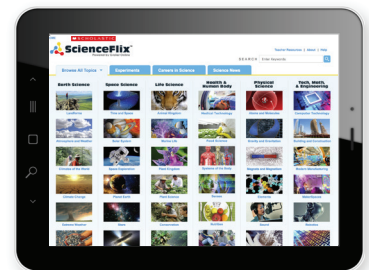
SCHOLASTIC
ScienceFlix
Teacher Resources | About | Help
SEARCH Enter Keywords
Browse All Topics | Experiments | Careers in Science | Science News
Earth Science | Space Science | Life Science | Health & Human Body | Physical Science | Tech, Math, & Engineering
Landforms | Time and Space | Animal Kingdom | Medical Technology | Atoms and Molecules | Computer Technology
Atmosphere and Weather | Solar System | Marine Life | Food Science | Gravity and Gravitation | Building and Construction
Climates of the World | Space Exploration | Plant Kingdom | Systems of the Body | Magnets and Magnetism | Modern Manufacturing
Climate Change | Planet Earth | Plant Science | Genetics | The World | Mathematics
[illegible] | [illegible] | Conservation | Nutrition | Sound | Robotics